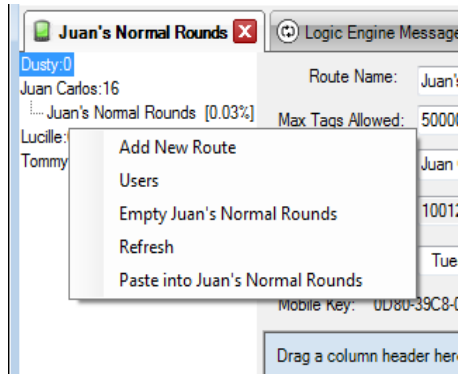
Juan's Normal Rounds

Logic Engine Messag

Dusty:0
Juan Carlos:16
Juan's Normal Rounds [0.03%]
Lucille:
Tommy

Route Name: Juan'
Max Tags Allowed: 5000
Juan
1001
Tue
Mobile Key: 0D80-39C8-0

Add New Route
Users
Empty Juan's Normal Rounds
Refresh
Paste into Juan's Normal Rounds

Drag a column header her